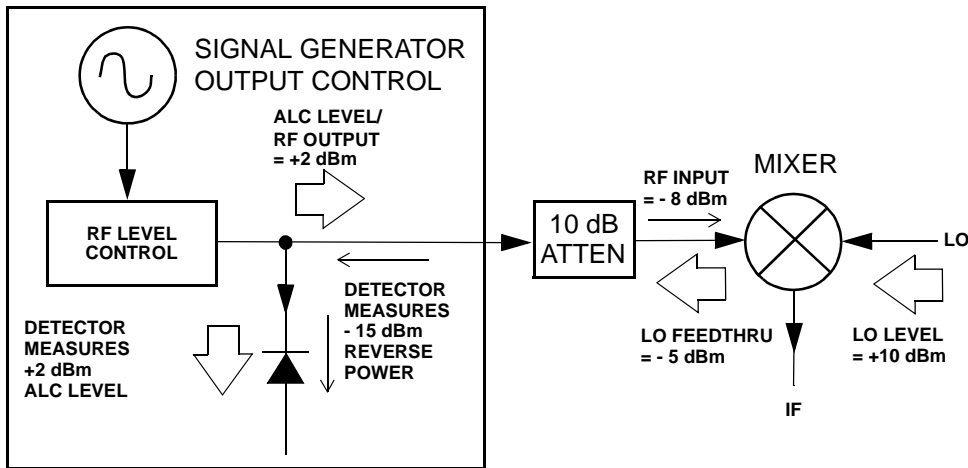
SIGNAL GENERATOR OUTPUT CONTROL

ALC LEVEL/ RF OUTPUT = +2 dBm

RF LEVEL CONTROL

DETECTOR MEASURES - 15 dBm REVERSE POWER

DETECTOR MEASURES +2 dBm ALC LEVEL

10 dB ATTEN

RF INPUT = - 8 dBm

MIXER

LO

LO FEEDTHRU = - 5 dBm

LO LEVEL = +10 dBm

IF